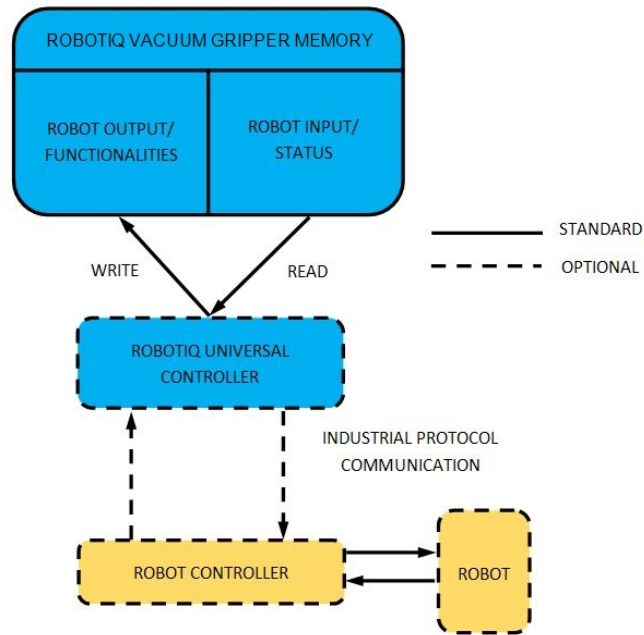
ROBOTIQ VACUUM GRIPPER MEMORY

ROBOT OUTPUT/ FUNCTIONALITIES

ROBOT INPUT/ STATUS

STANDARD

OPTIONAL

WRITE

READ

ROBOTIQ UNIVERSAL CONTROLLER

INDUSTRIAL PROTOCOL COMMUNICATION

ROBOT CONTROLLER

ROBOT